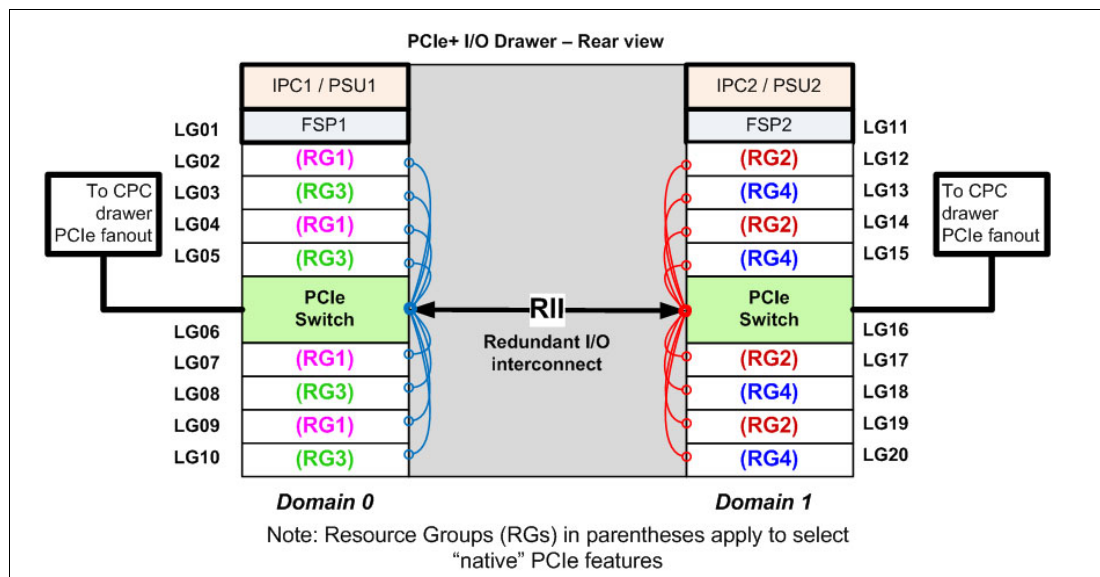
PCIe+ I/O Drawer – Rear view

To CPC drawer PCIe fanout

LG01 FSP1
IPC1 / PSU1
LG02 (RG1)
LG03 (RG3)
LG04 (RG1)
LG05 (RG3)
PCIe Switch
LG06
LG07 (RG1)
LG08 (RG3)
LG09 (RG1)
LG10 (RG3)

RII
Redundant I/O interconnect

IPC2 / PSU2
FSP2 LG11
(RG2) LG12
(RG4) LG13
(RG2) LG14
(RG4) LG15
PCIe Switch
LG16
(RG2) LG17
(RG4) LG18
(RG2) LG19
(RG4) LG20

To CPC drawer PCIe fanout

Domain 0

Domain 1

Note: Resource Groups (RGs) in parentheses apply to select "native" PCIe features